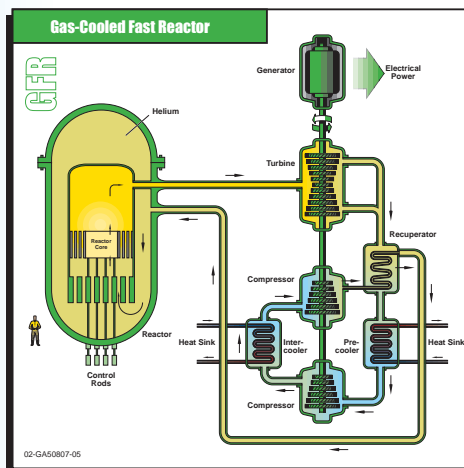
Gas-Cooled Fast Reactor

GFR

Generator

Electrical Power

Helium

Turbine

Reactor Core

Recuperator

Compressor

Heat Sink

Inter-cooler

Pre-cooler

Heat Sink

Reactor

Control Rods

Compressor

02-GA50807-05